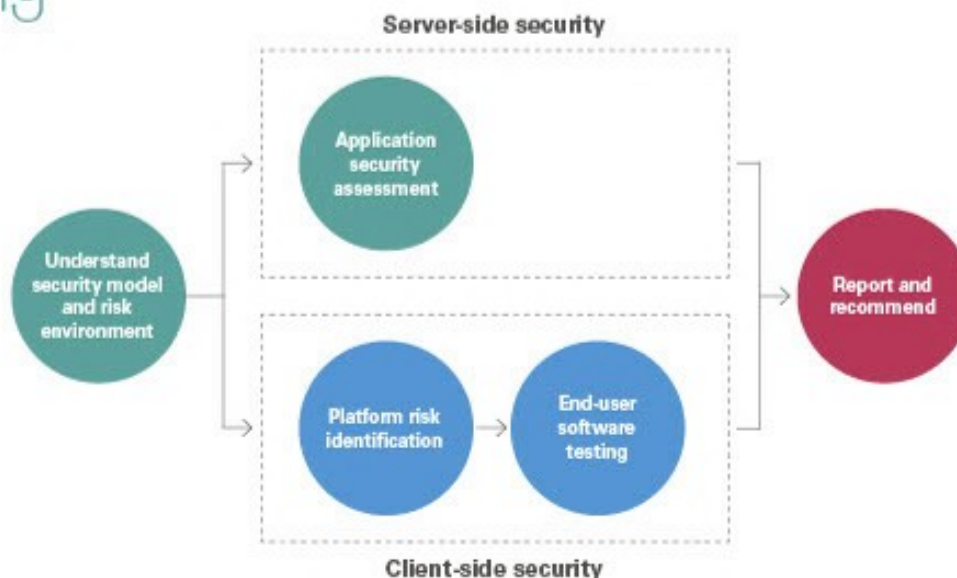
Server-side security

Understand security model and risk environment

Application security assessment

Platform risk identification

End-user software testing

Report and recommend

Client-side security